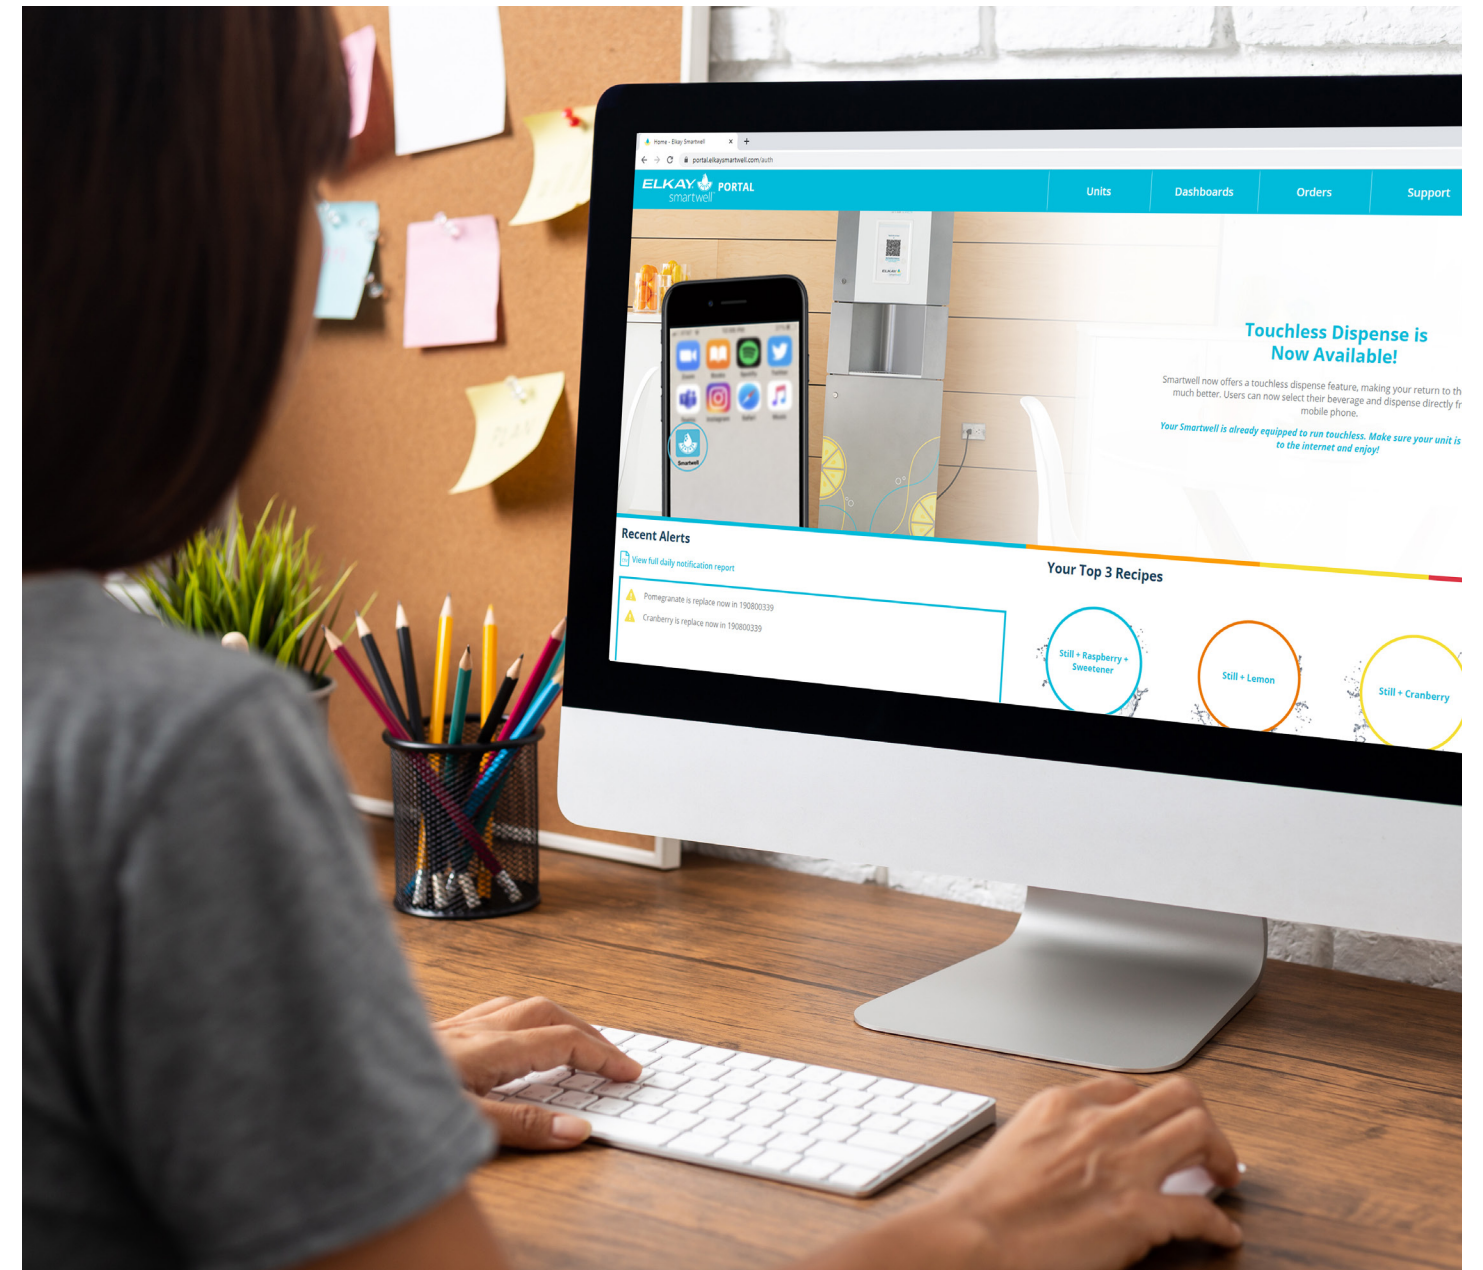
Home - Elkay Smartwell
portal.elkaysmartwell.com/auth

ELKAY smartwell PORTAL

Units
Dashboards
Orders
Support

Smartwell

Touchless Dispense is Now Available!

Smartwell now offers a touchless dispense feature, making your return to th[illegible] much better. Users can now select their beverage and dispense directly fr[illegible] mobile phone.

Your Smartwell is already equipped to run touchless. Make sure your unit is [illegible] to the internet and enjoy!

Recent Alerts

View full daily notification report

Pomegranate is replace now in 190800339
Cranberry is replace now in 190800339

Your Top 3 Recipes

Still + Raspberry + Sweetener
Still + Lemon
Still + Cranberry